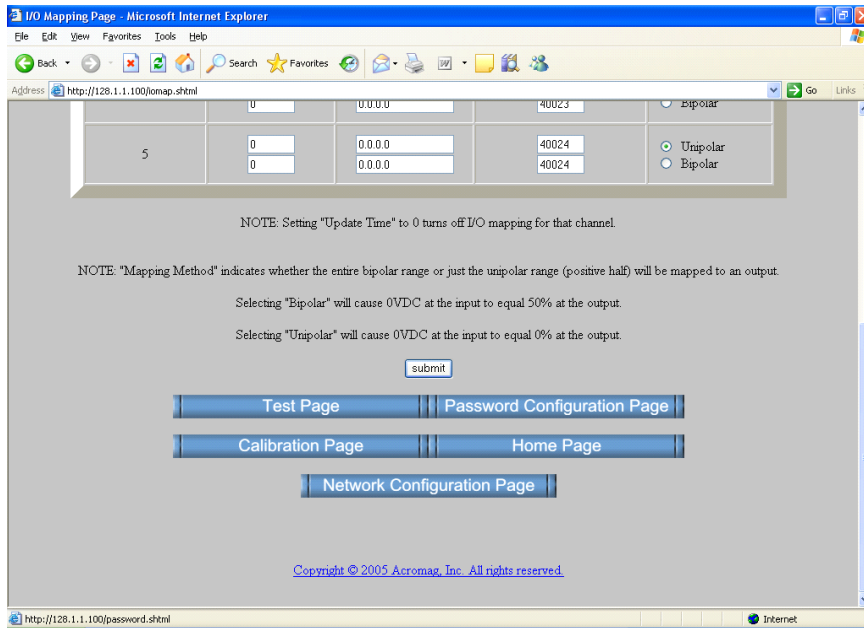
I/O Mapping Page - Microsoft Internet Explorer

File Edit View Favorites Tools Help

Back Search Favorites

Address http://128.1.1.100/iomap.shtml Go Links

| | 0 | 0.0.0.0 | 40023 | Bipolar |
|---|---|---|---|---|
| 5 | 0<br>0 | 0.0.0.0<br>0.0.0.0 | 40024<br>40024 | Unipolar<br>Bipolar |

NOTE: Setting "Update Time" to 0 turns off I/O mapping for that channel.

NOTE: "Mapping Method" indicates whether the entire bipolar range or just the unipolar range (positive half) will be mapped to an output.

Selecting "Bipolar" will cause 0VDC at the input to equal 50% at the output.

Selecting "Unipolar" will cause 0VDC at the input to equal 0% at the output.

submit

Test Page | Password Configuration Page

Calibration Page | Home Page

Network Configuration Page

Copyright © 2005 Acromag, Inc. All rights reserved.

http://128.1.1.100/password.shtml Internet